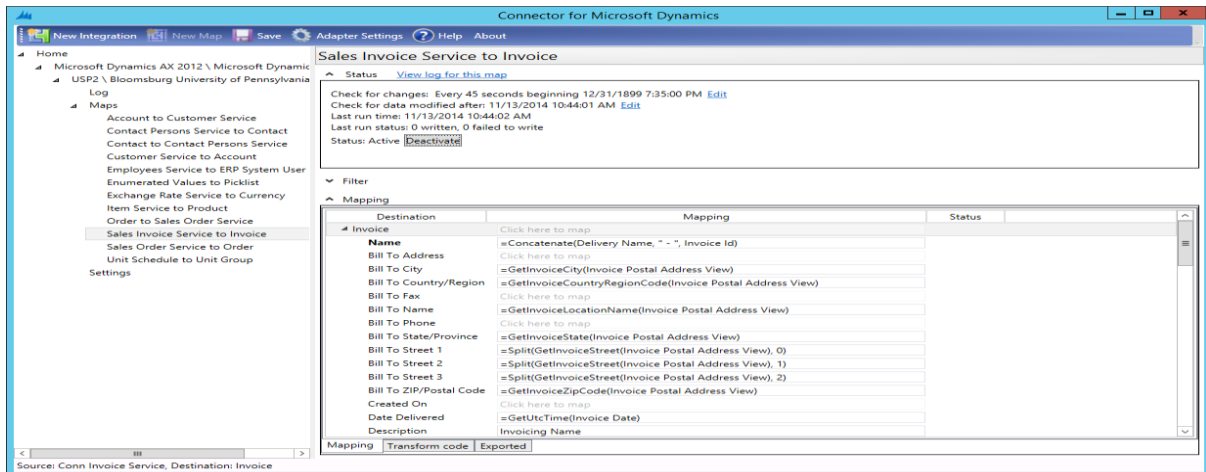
Connector for Microsoft Dynamics

New Integration New Map Save Adapter Settings Help About

Home
Microsoft Dynamics AX 2012 \ Microsoft Dynamic
USP2 \ Bloomsburg University of Pennsylvania
Log
Maps
Account to Customer Service
Contact Persons Service to Contact
Contact to Contact Persons Service
Customer Service to Account
Employees Service to ERP System User
Enumerated Values to Picklist
Exchange Rate Service to Currency
Item Service to Product
Order to Sales Order Service
Sales Invoice Service to Invoice
Sales Order Service to Order
Unit Schedule to Unit Group
Settings

Sales Invoice Service to Invoice

Status View log for this map

Check for changes: Every 45 seconds beginning 12/31/1899 7:35:00 PM Edit
Check for data modified after: 11/13/2014 10:44:01 AM Edit
Last run time: 11/13/2014 10:44:02 AM
Last run status: 0 written, 0 failed to write
Status: Active Deactivate

Filter

Mapping

| Destination | Mapping | Status |
|---|---|---|
| Invoice | Click here to map | |
| Name | =Concatenate(Delivery Name, " - ", Invoice Id) | |
| Bill To Address | Click here to map | |
| Bill To City | =GetInvoiceCity(Invoice Postal Address View) | |
| Bill To Country/Region | =GetInvoiceCountryRegionCode(Invoice Postal Address View) | |
| Bill To Fax | Click here to map | |
| Bill To Name | =GetInvoiceLocationName(Invoice Postal Address View) | |
| Bill To Phone | Click here to map | |
| Bill To State/Province | =GetInvoiceState(Invoice Postal Address View) | |
| Bill To Street 1 | =Split(GetInvoiceStreet(Invoice Postal Address View), 0) | |
| Bill To Street 2 | =Split(GetInvoiceStreet(Invoice Postal Address View), 1) | |
| Bill To Street 3 | =Split(GetInvoiceStreet(Invoice Postal Address View), 2) | |
| Bill To ZIP/Postal Code | =GetInvoiceZipCode(Invoice Postal Address View) | |
| Created On | Click here to map | |
| Date Delivered | =GetUtcTime(Invoice Date) | |
| Description | Invoicing Name | |

Mapping Transform code Exported

Source: Conn Invoice Service, Destination: Invoice